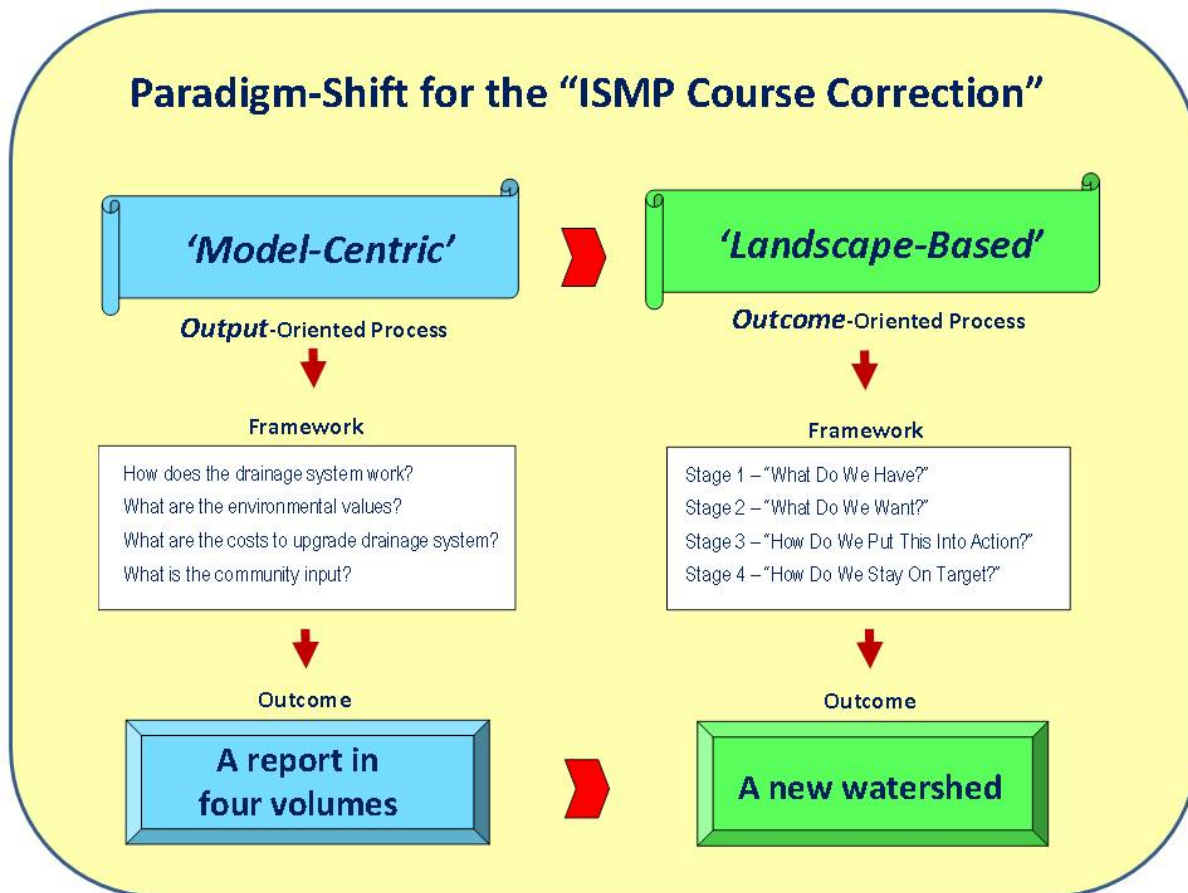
Paradigm-Shift for the "ISMP Course Correction"

'Model-Centric'

Output-Oriented Process

Framework

How does the drainage system work?
What are the environmental values?
What are the costs to upgrade drainage system?
What is the community input?

Outcome

A report in four volumes

'Landscape-Based'

Outcome-Oriented Process

Framework

Stage 1 – "What Do We Have?"
Stage 2 – "What Do We Want?"
Stage 3 – "How Do We Put This Into Action?"
Stage 4 – "How Do We Stay On Target?"

Outcome

A new watershed